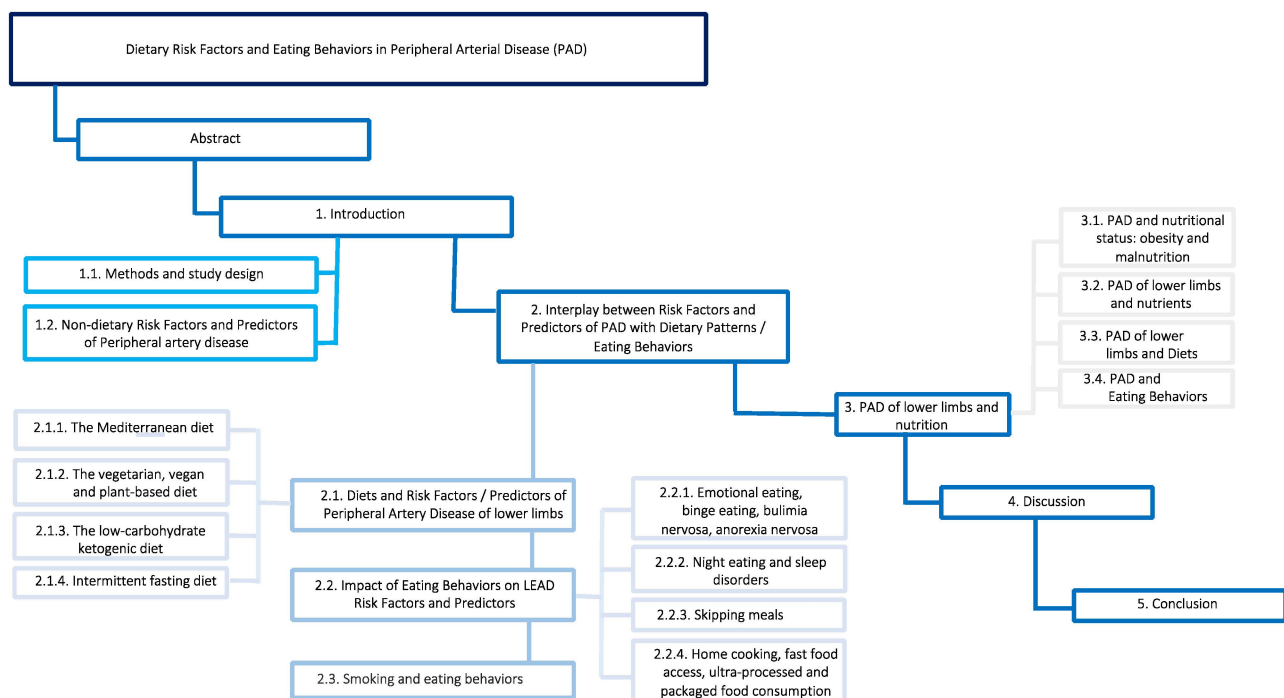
Dietary Risk Factors and Eating Behaviors in Peripheral Arterial Disease (PAD)

Abstract

1. Introduction

1.1. Methods and study design

1.2. Non-dietary Risk Factors and Predictors of Peripheral artery disease

2. Interplay between Risk Factors and Predictors of PAD with Dietary Patterns / Eating Behaviors

3.1. PAD and nutritional status: obesity and malnutrition

3.2. PAD of lower limbs and nutrients

3.3. PAD of lower limbs and Diets

3.4. PAD and Eating Behaviors

3. PAD of lower limbs and nutrition

2.1.1. The Mediterranean diet

2.1.2. The vegetarian, vegan and plant-based diet

2.1.3. The low-carbohydrate ketogenic diet

2.1.4. Intermittent fasting diet

2.1. Diets and Risk Factors / Predictors of Peripheral Artery Disease of lower limbs

2.2.1. Emotional eating, binge eating, bulimia nervosa, anorexia nervosa

2.2.2. Night eating and sleep disorders

2.2.3. Skipping meals

2.2.4. Home cooking, fast food access, ultra-processed and packaged food consumption

2.2. Impact of Eating Behaviors on LEAD Risk Factors and Predictors

2.3. Smoking and eating behaviors

4. Discussion

5. Conclusion